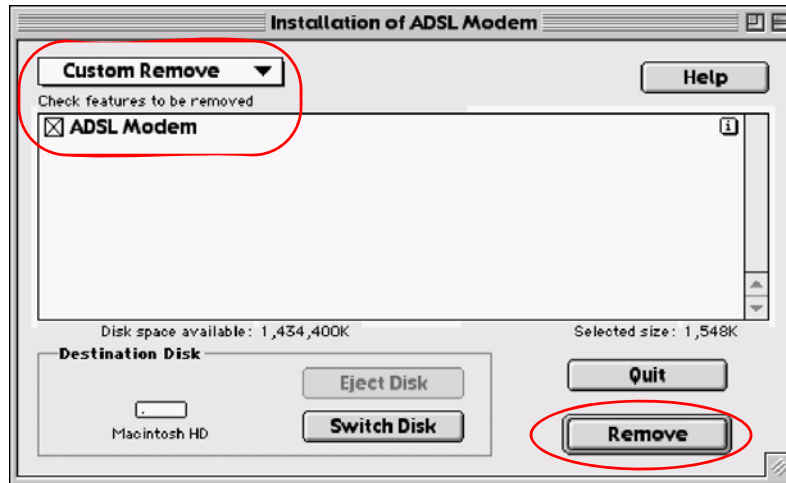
Installation of ADSL Modem

Custom Remove

Help

Check features to be removed

☒ ADSL Modem

Disk space available: 1,434,400K

Selected size: 1,548K

Destination Disk

Eject Disk

Switch Disk

Macintosh HD

Quit

Remove